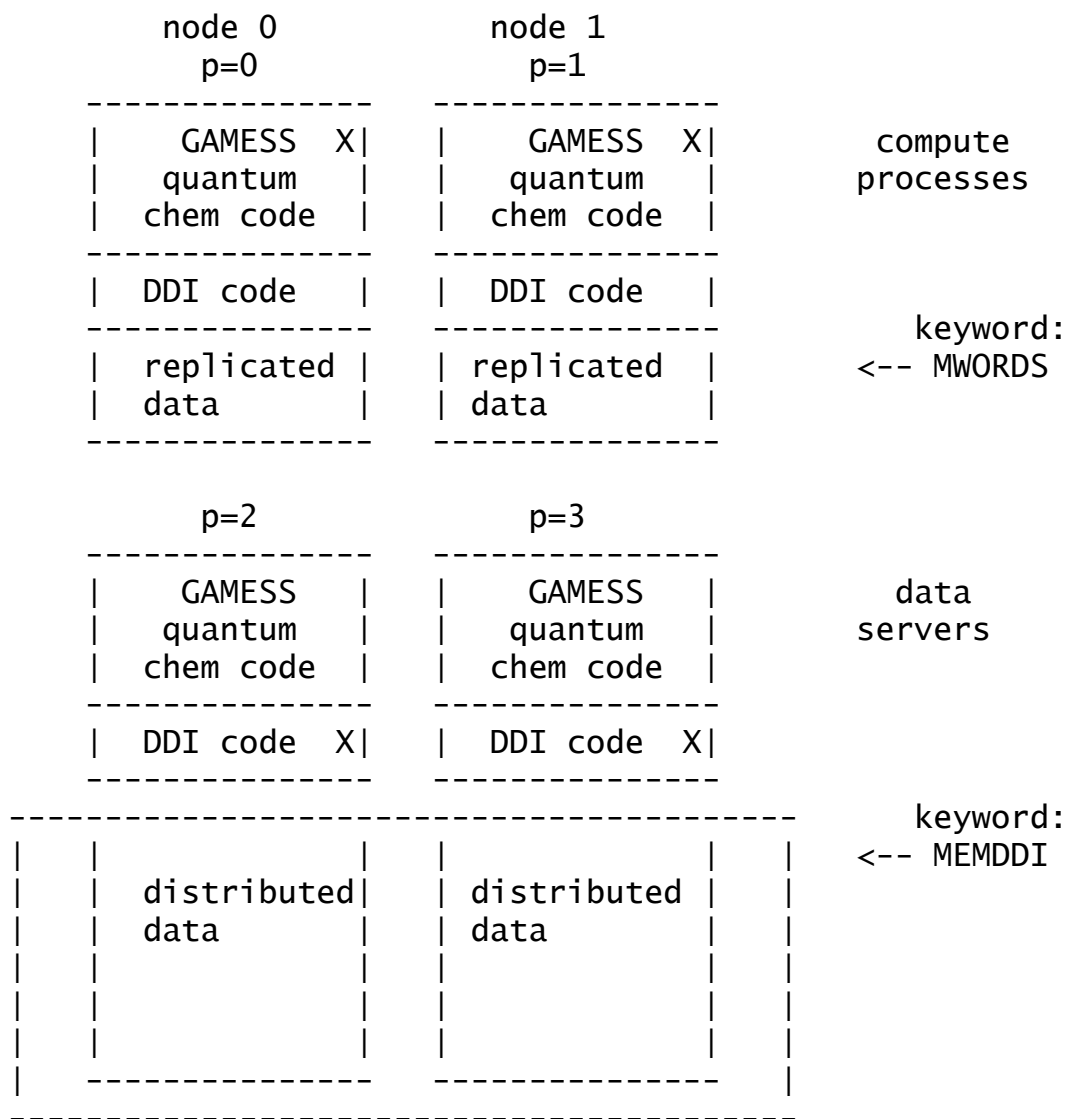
node 0 p=0

node 1 p=1

GAMESS X quantum chem code

GAMESS X quantum chem code

compute processes

DDI code

DDI code

replicated data

replicated data

keyword: <-- MWORDS

p=2

p=3

GAMESS quantum chem code

GAMESS quantum chem code

data servers

DDI code X

DDI code X

keyword: <-- MEMDDI

distributed data

distributed data